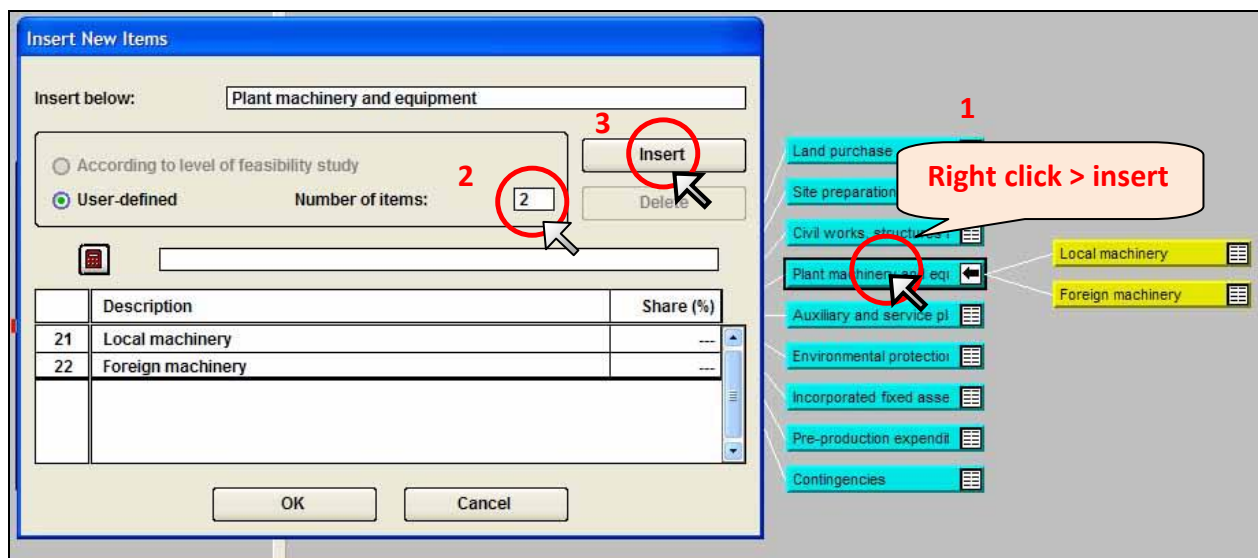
Insert New Items

Insert below: Plant machinery and equipment

3

According to level of feasibility study

User-defined

2

Number of items: 2

Insert

Delete

| | Description | Share (%) |
|---|---|---|
| 21 | Local machinery | --- |
| 22 | Foreign machinery | --- |

OK

Cancel

1

Right click > insert

Land purchase

Site preparation

Civil works, structures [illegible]

Plant machinery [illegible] equ

Auxiliary and service pl

Environmental protectio

Incorporated fixed asse

Pre-production expendit

Contingencies

Local machinery

Foreign machinery